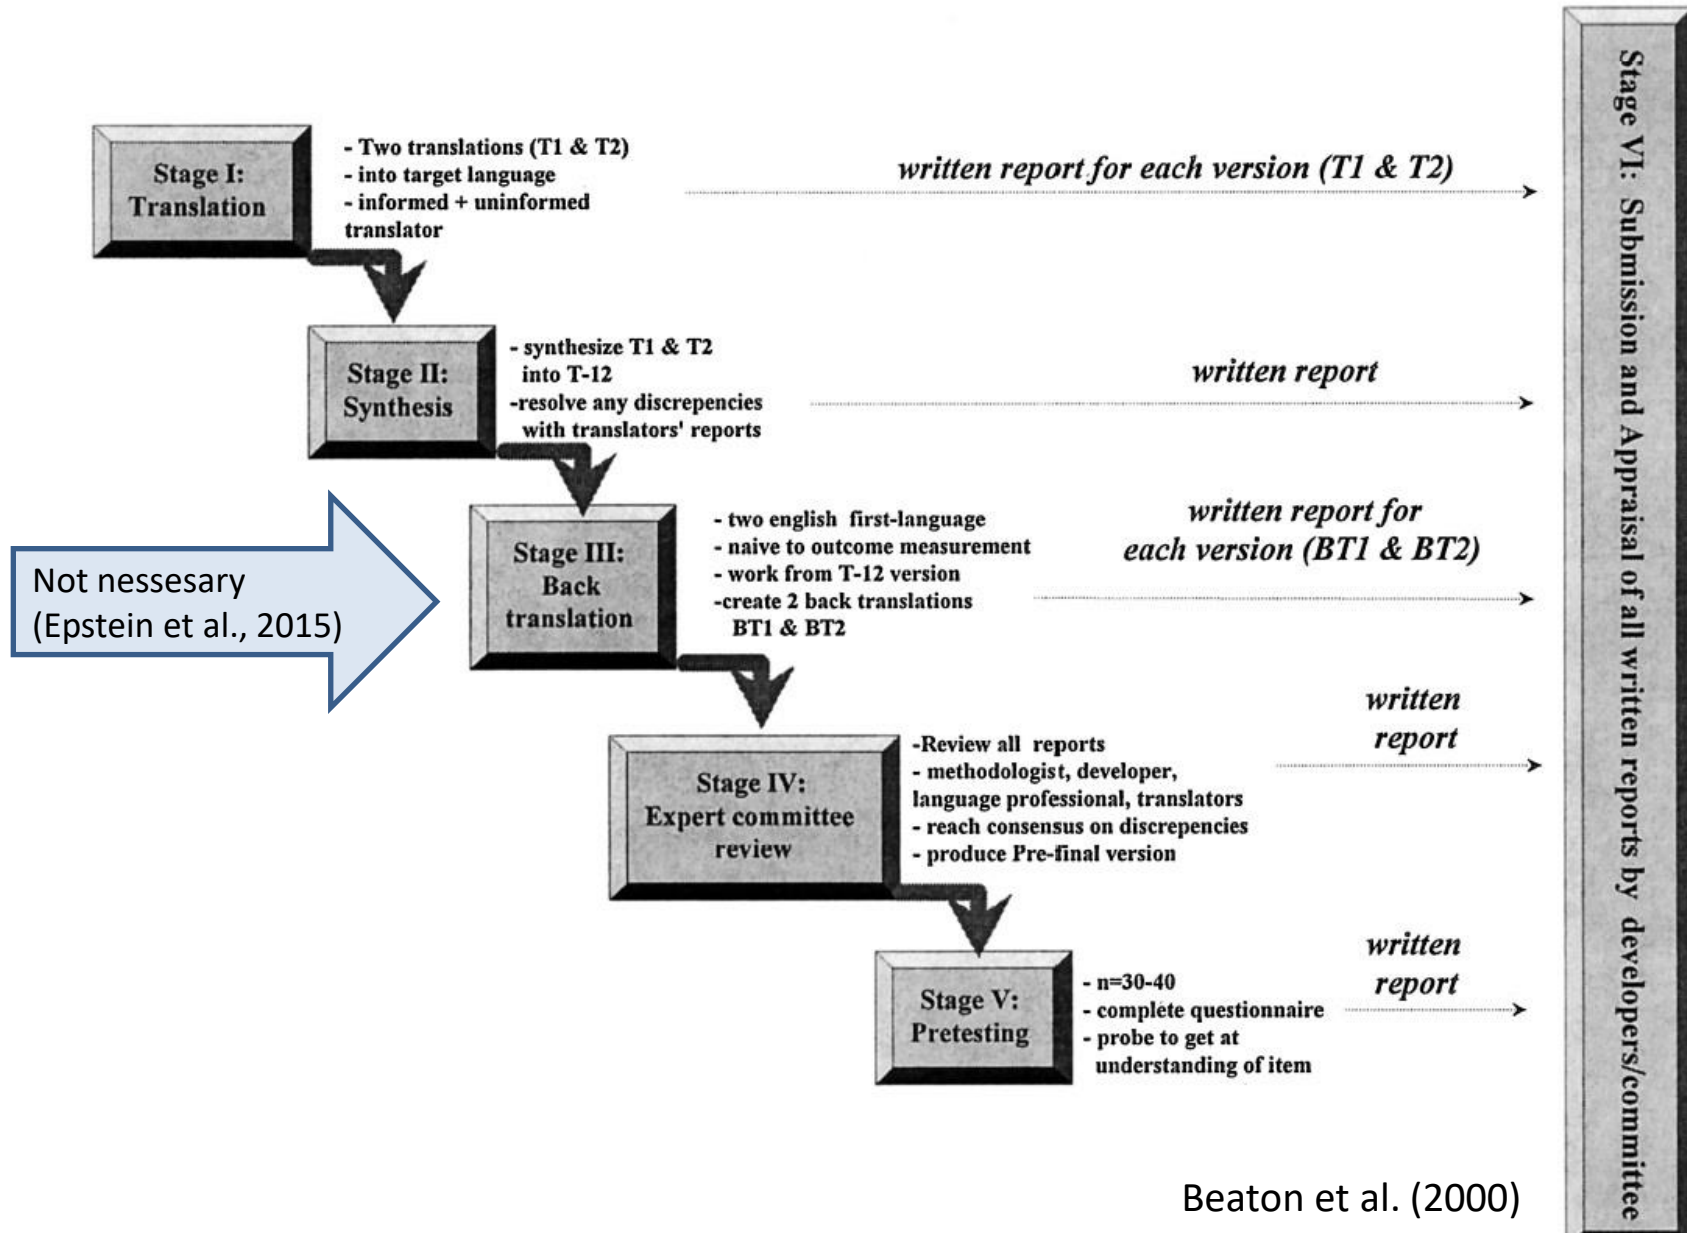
Stage I: Translation

- Two translations (T1 & T2)
- into target language
- informed + uninformed translator

written report for each version (T1 & T2)

Stage II: Synthesis

- synthesize T1 & T2 into T-12
-resolve any discrepencies with translators' reports

written report

Not nessesary (Epstein et al., 2015)

Stage III: Back translation

- two english first-language
- naive to outcome measurement
- work from T-12 version
-create 2 back translations BT1 & BT2

written report for each version (BT1 & BT2)

Stage IV: Expert committee review

-Review all reports
- methodologist, developer, language professional, translators
- reach consensus on discrepencies
- produce Pre-final version

written report

Stage V: Pretesting

- n=30-40
- complete questionnaire
- probe to get at understanding of item

written report

Stage VI: Submission and Appraisal of all written reports by developers/committee

Beaton et al. (2000)